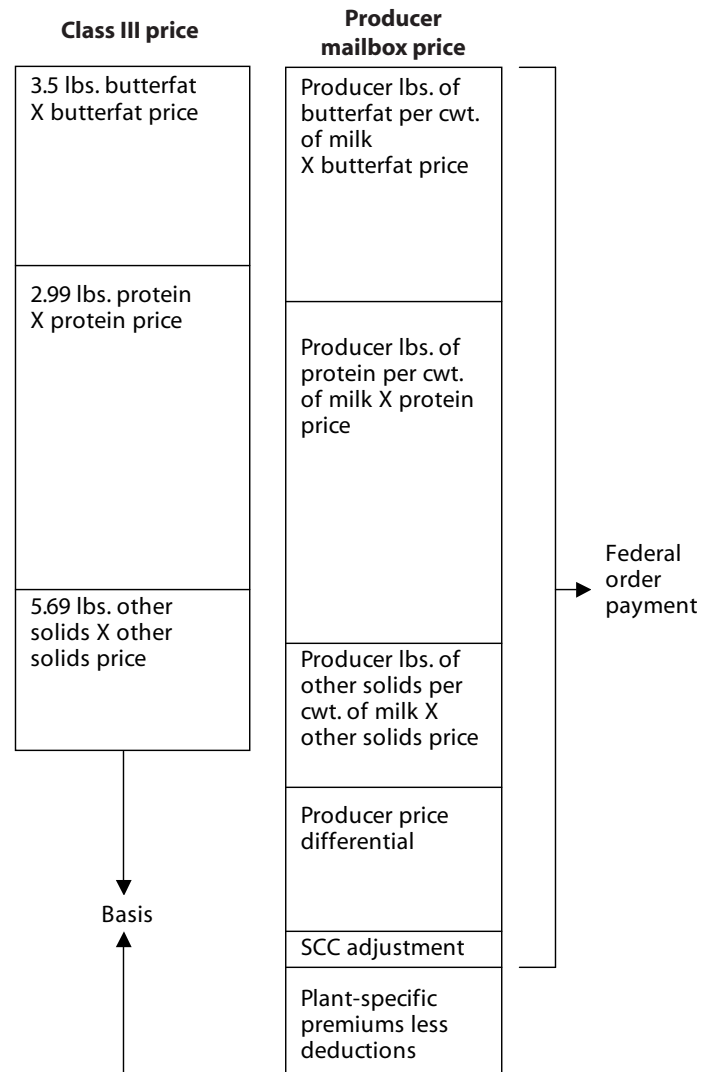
Class III price

Producer mailbox price

3.5 lbs. butterfat X butterfat price

2.99 lbs. protein X protein price

5.69 lbs. other solids X other solids price

Producer lbs. of butterfat per cwt. of milk X butterfat price

Producer lbs. of protein per cwt. of milk X protein price

Producer lbs. of other solids per cwt. of milk X other solids price

Producer price differential

SCC adjustment

Plant-specific premiums less deductions

Federal order payment

Basis